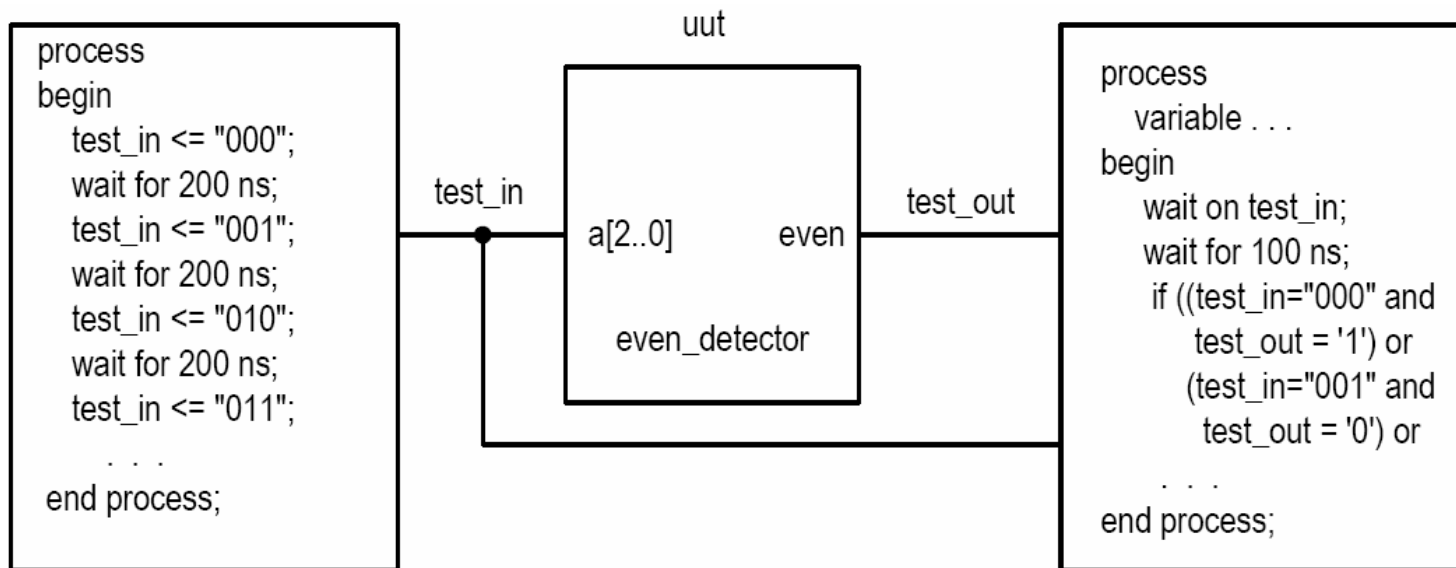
process
begin
test_in <= "000";
wait for 200 ns;
test_in <= "001";
wait for 200 ns;
test_in <= "010";
wait for 200 ns;
test_in <= "011";
. . .
end process;

uut

test_in

a[2..0]

even

even_detector

test_out

process
variable . . .
begin
wait on test_in;
wait for 100 ns;
if ((test_in="000" and
test_out = '1') or
(test_in="001" and
test_out = '0') or
. . .
end process;